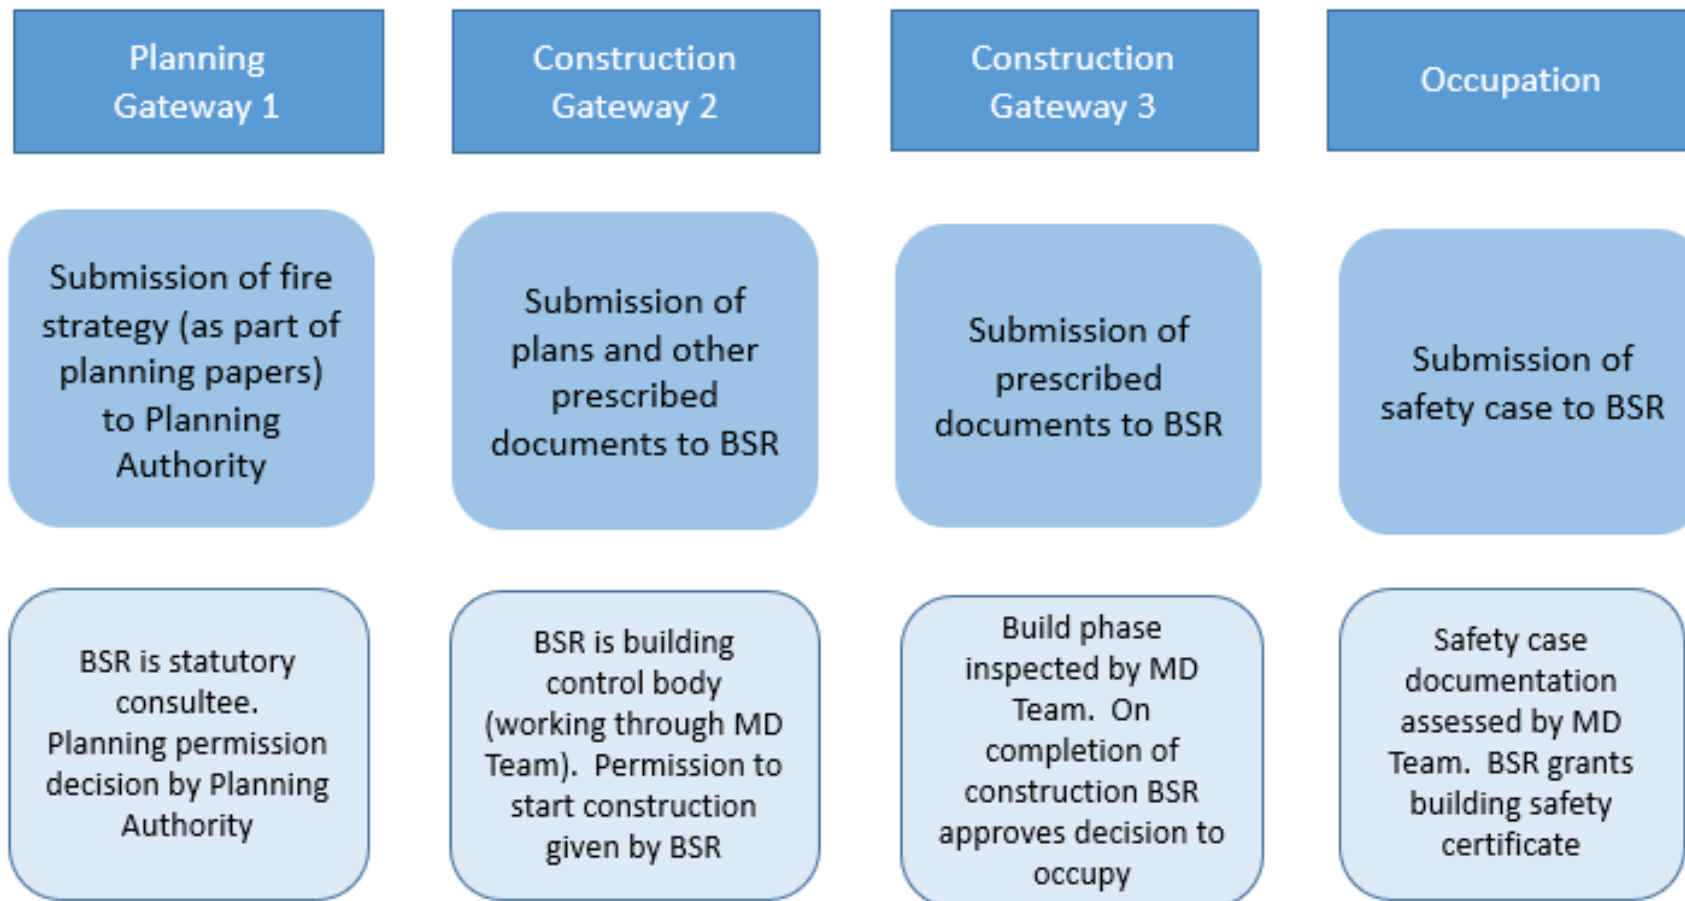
Planning Gateway 1

Submission of fire strategy (as part of planning papers) to Planning Authority

BSR is statutory consultee. Planning permission decision by Planning Authority

Construction Gateway 2

Submission of plans and other prescribed documents to BSR

BSR is building control body (working through MD Team). Permission to start construction given by BSR

Construction Gateway 3

Submission of prescribed documents to BSR

Build phase inspected by MD Team. On completion of construction BSR approves decision to occupy

Occupation

Submission of safety case to BSR

Safety case documentation assessed by MD Team. BSR grants building safety certificate